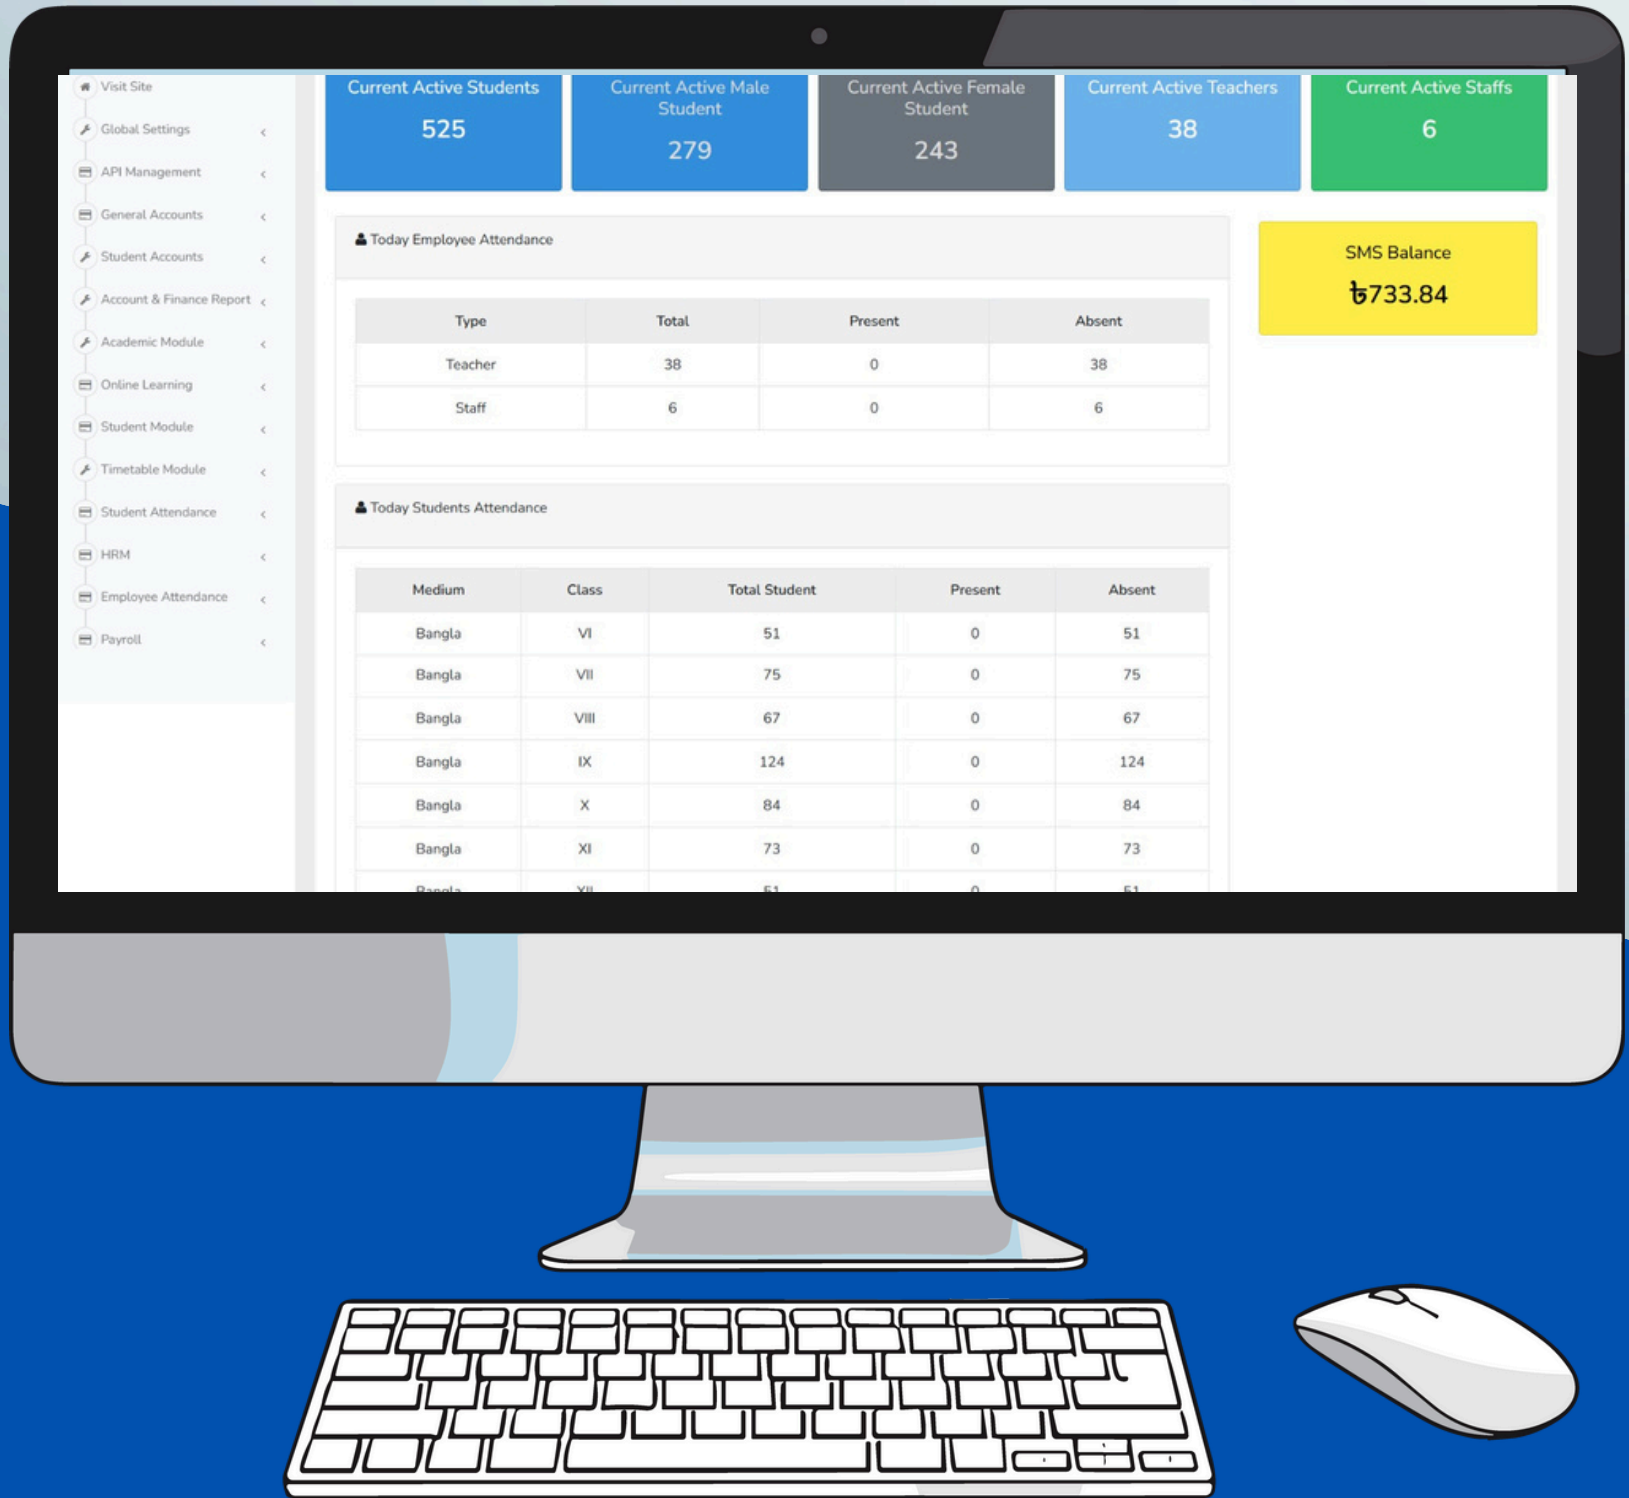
Visit Site
Global Settings
API Management
General Accounts
Student Accounts
Account & Finance Report
Academic Module
Online Learning
Student Module
Timetable Module
Student Attendance
HRM
Employee Attendance
Payroll

Current Active Students
525

Current Active Male Student
279

Current Active Female Student
243

Current Active Teachers
38

Current Active Staffs
6

Today Employee Attendance

| Type | Total | Present | Absent |
|---|---|---|---|
| Teacher | 38 | 0 | 38 |
| Staff | 6 | 0 | 6 |

SMS Balance
৳733.84

Today Students Attendance

| Medium | Class | Total Student | Present | Absent |
|---|---|---|---|---|
| Bangla | VI | 51 | 0 | 51 |
| Bangla | VII | 75 | 0 | 75 |
| Bangla | VIII | 67 | 0 | 67 |
| Bangla | IX | 124 | 0 | 124 |
| Bangla | X | 84 | 0 | 84 |
| Bangla | XI | 73 | 0 | 73 |
| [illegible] | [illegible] | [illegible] | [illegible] | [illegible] |